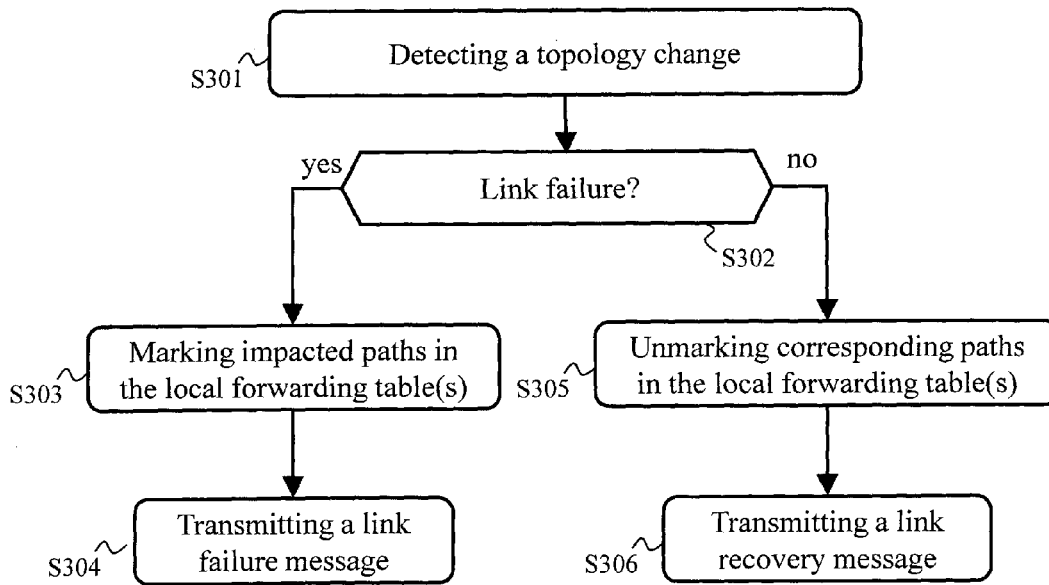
S301
Detecting a topology change

yes
Link failure?
no
S302

S303
Marking impacted paths in the local forwarding table(s)

S305
Unmarking corresponding paths in the local forwarding table(s)

S304
Transmitting a link failure message

S306
Transmitting a link recovery message